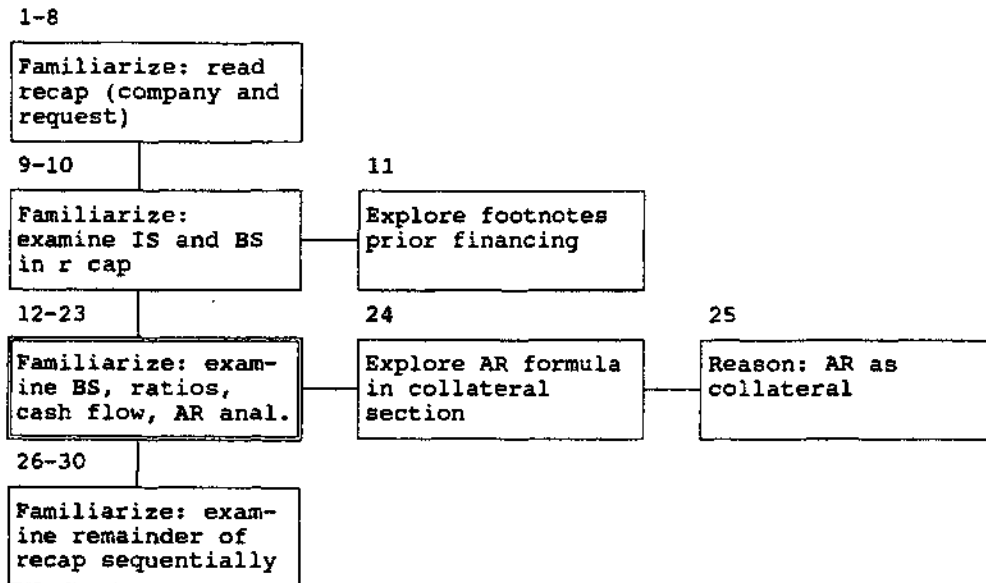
1-8

Familiarize: read recap (company and request)

9-10

Familiarize: examine IS and BS in r cap

11

Explore footnotes prior financing

12-23

Familiarize: examine BS, ratios, cash flow, AR anal.

24

Explore AR formula in collateral section

25

Reason: AR as collateral

26-30

Familiarize: examine remainder of recap sequentially